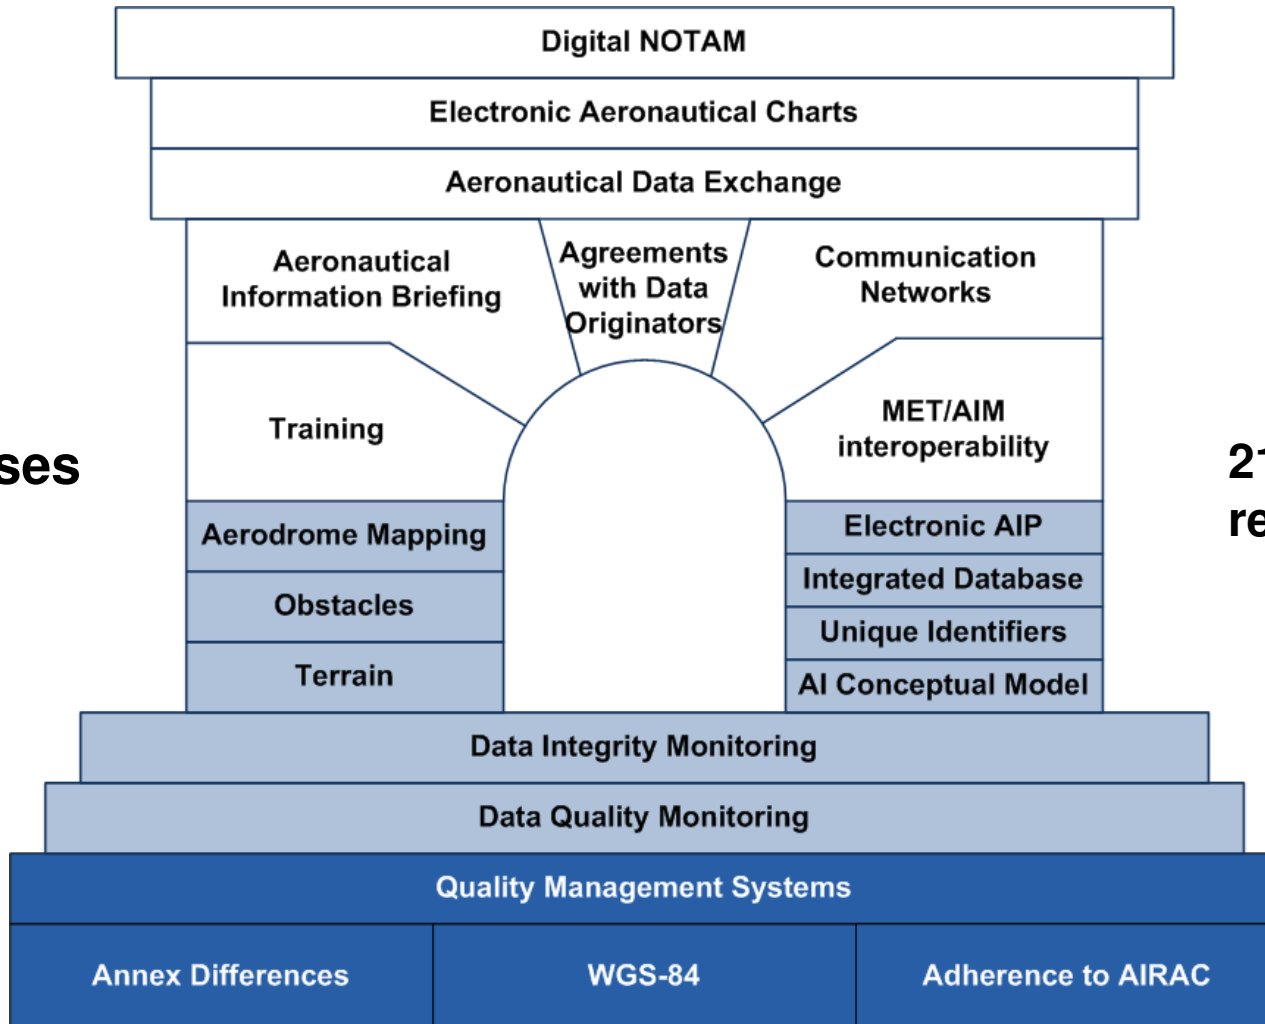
Digital NOTAM

Electronic Aeronautical Charts

Aeronautical Data Exchange

Aeronautical Information Briefing

Agreements with Data Originators

Communication Networks

Training

MET/AIM interoperability

ses

21

re

Aerodrome Mapping

Obstacles

Terrain

Electronic AIP

Integrated Database

Unique Identifiers

AI Conceptual Model

Data Integrity Monitoring

Data Quality Monitoring

Quality Management Systems

Annex Differences

WGS-84

Adherence to AIRAC